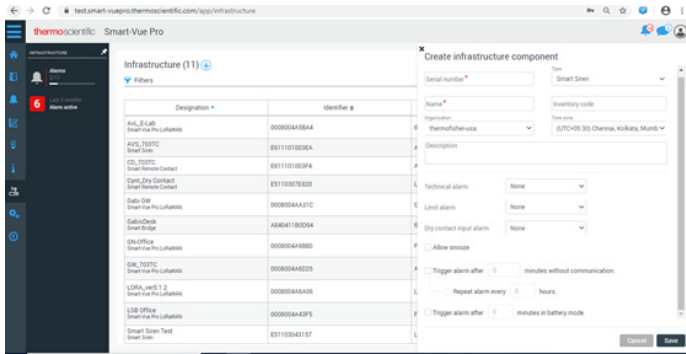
test.smart-vuepro.thermoscientific.com/app/infrastructure

thermoscientific Smart-Vue Pro

INFRASTRUCTURE

Alarms
0/11

6 Last 3 months
Alarm active

Infrastructure (11)

Filters

| Designation | Identifier |
|---|---|
| AvL_E-Lab Smart-Vue Pro LoRaWAN | 0008004A5BA4 |
| AVS_703TC Smart Siren | E511101003EA |
| CD_703TC Smart Remote Contact | E611101003F4 |
| Cont_Dry Contact Smart Remote Contact | E5110307E820 |
| Gabi GW Smart-Vue Pro LoRaWAN | 0008004AA31C |
| GabisDesk Smart Bridge | A840411B0D94 |
| GN-Office Smart-Vue Pro LoRaWAN | 0008004A59B0 |
| GW_703TC Smart-Vue Pro LoRaWAN | 0008004A6D25 |
| LORA_ver5.1.2 Smart-Vue Pro LoRaWAN | 0008004A6A06 |
| LSB Office Smart-Vue Pro LoRaWAN | 0008004A43F5 |
| Smart Siren Test Smart Siren | E51103043157 |

Create infrastructure component

Serial number*
Type
Smart Siren
Name*
Inventory code
Organization
thermofisher-usa
Time zone
(UTC+05:30) Chennai, Kolkata, Mumb
Description

Technical alarm None
Limit alarm None
Dry contact input alarm None
Allow snooze
Trigger alarm after 0 minutes without communication.
Repeat alarm every 0 hours.
Trigger alarm after 0 minutes in battery mode.

Cancel Save